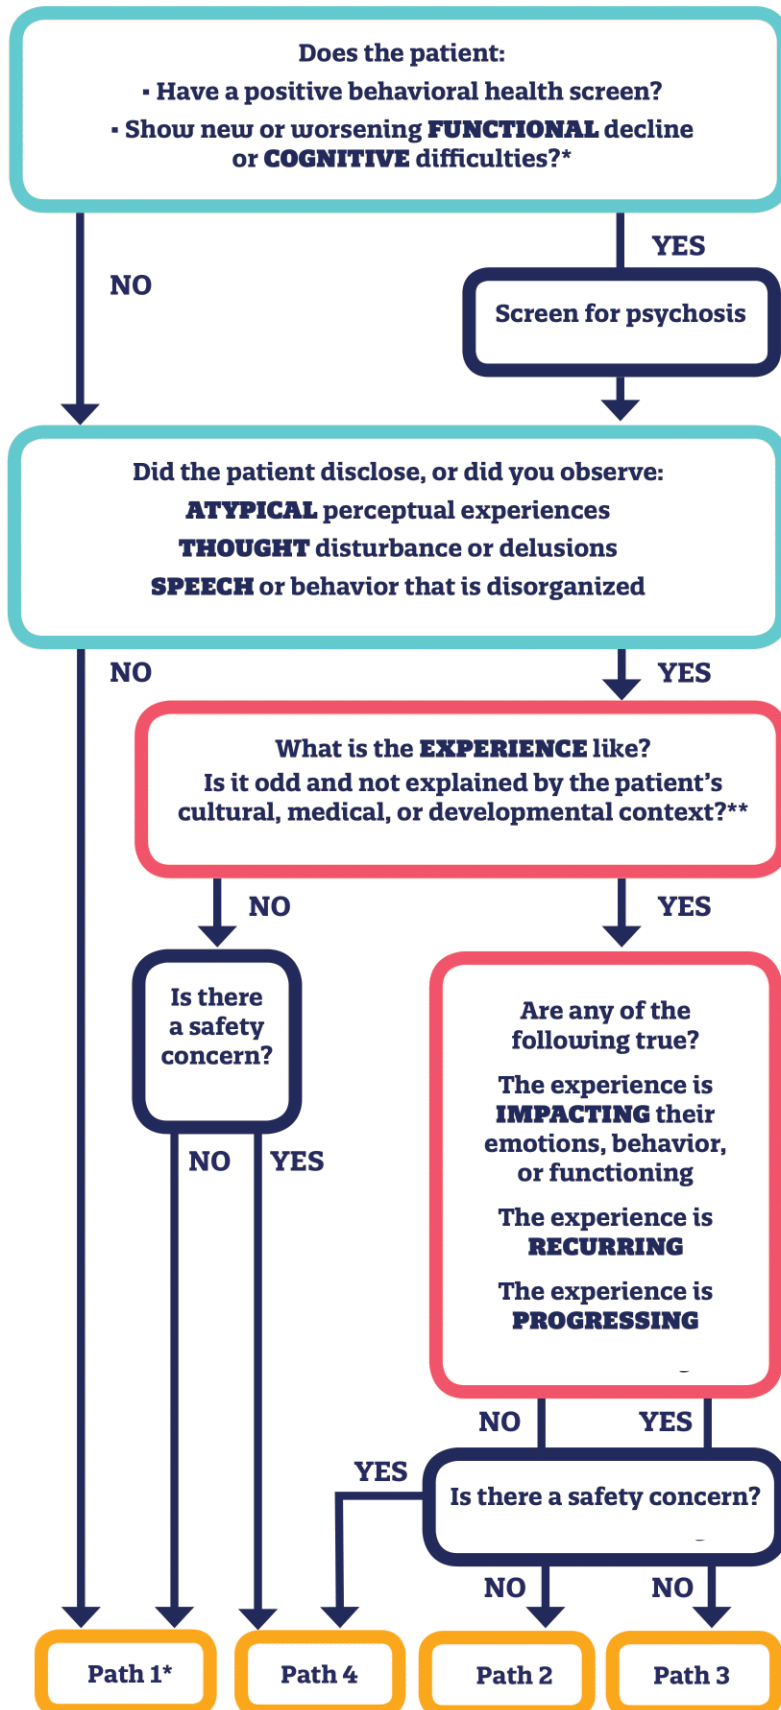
Does the patient:
• Have a positive behavioral health screen?
• Show new or worsening FUNCTIONAL decline or COGNITIVE difficulties?*

NO

YES

Screen for psychosis

Did the patient disclose, or did you observe:
ATYPICAL perceptual experiences
THOUGHT disturbance or delusions
SPEECH or behavior that is disorganized

NO

YES

What is the EXPERIENCE like?
Is it odd and not explained by the patient's cultural, medical, or developmental context?**

NO

YES

Is there a safety concern?

NO

YES

Are any of the following true?

The experience is IMPACTING their emotions, behavior, or functioning

The experience is RECURRING

The experience is PROGRESSING

NO

YES

YES

Is there a safety concern?

NO

NO

Path 1*

Path 4

Path 2

Path 3